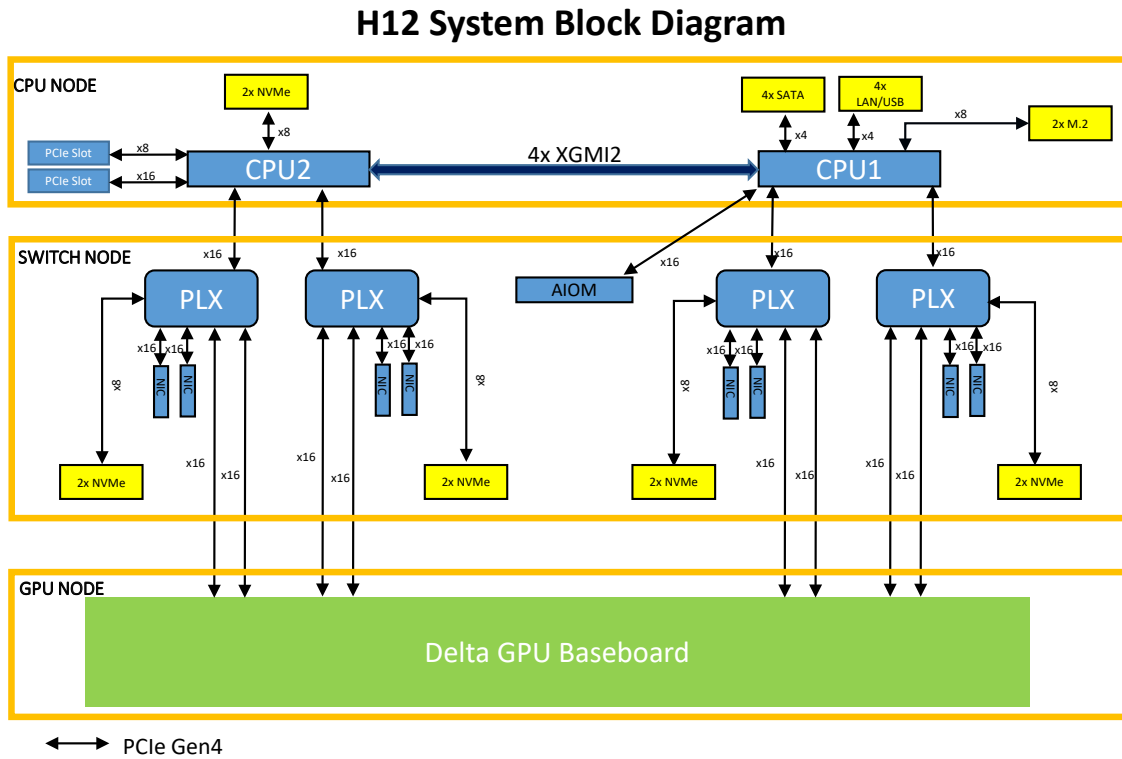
H12 System Block Diagram

CPU NODE

2x NVMe

x8

PCIe Slot

PCIe Slot

x8

x16

CPU2

4x XGMI2

CPU1

4x SATA

4x LAN/USB

x4

x4

x8

2x M.2

SWITCH NODE

x16

x16

x16

x16

x16

AIOM

PLX

PLX

PLX

PLX

x16 x16

x16 x16

x16 x16

x16 x16

NIC NIC

NIC NIC

NIC NIC

NIC NIC

x8

x8

x8

x8

x16

x16

x16

x16

x16

x16

x16

x16

2x NVMe

2x NVMe

2x NVMe

2x NVMe

GPU NODE

Delta GPU Baseboard

PCIe Gen4